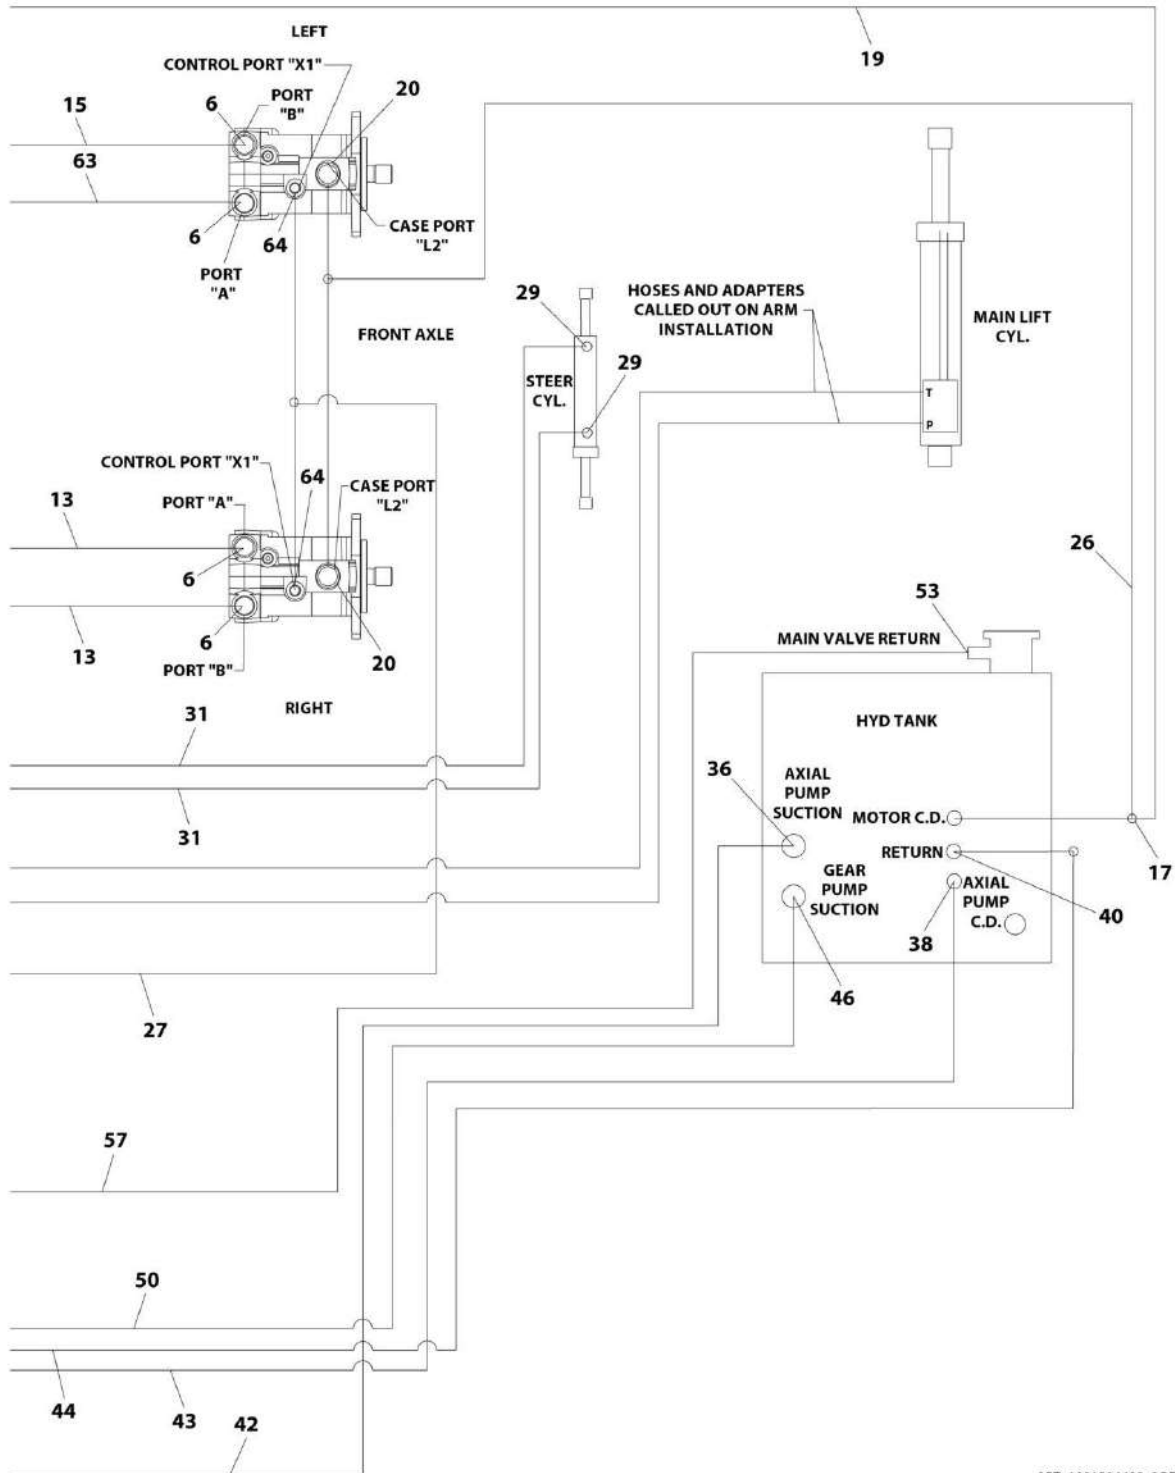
LEFT

19

CONTROL PORT "X1"

15

63

6

PORT "B"

20

6

64

CASE PORT "L2"

PORT "A"

FRONT AXLE

29

HOSES AND ADAPTERS CALLED OUT ON ARM INSTALLATION

MAIN LIFT CYL.

STEER CYL.

29

T

P

CONTROL PORT "X1"

64

CASE PORT "L2"

13

PORT "A"

6

26

6

53

13

PORT "B"

20

MAIN VALVE RETURN

31

RIGHT

HYD TANK

36

AXIAL PUMP SUCTION

31

MOTOR C.D.

17

RETURN

GEAR PUMP SUCTION

AXIAL PUMP C.D.

40

38

27

46

57

50

44

43

42

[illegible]